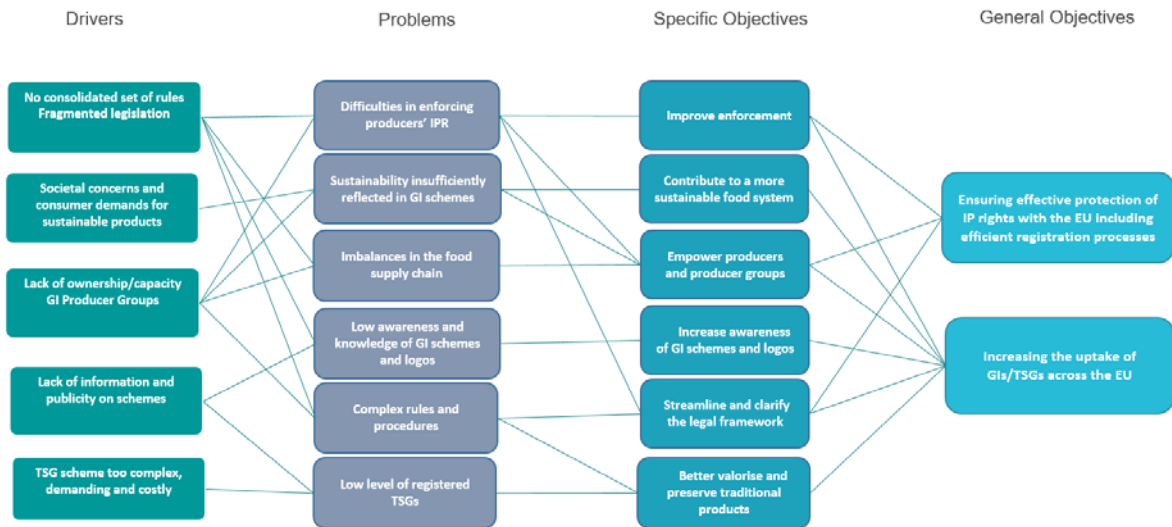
Drivers

Problems

Specific Objectives

General Objectives

No consolidated set of rules Fragmented legislation

Societal concerns and consumer demands for sustainable products

Lack of ownership/capacity GI Producer Groups

Lack of information and publicity on schemes

TSG scheme too complex, demanding and costly

Difficulties in enforcing producers' IPR

Sustainability insufficiently reflected in GI schemes

Imbalances in the food supply chain

Low awareness and knowledge of GI schemes and logos

Complex rules and procedures

Low level of registered TSGs

Improve enforcement

Contribute to a more sustainable food system

Empower producers and producer groups

Increase awareness of GI schemes and logos

Streamline and clarify the legal framework

Better valorise and preserve traditional products

Ensuring effective protection of IP rights with the EU including efficient registration processes

Increasing the uptake of GIs/TSGs across the EU